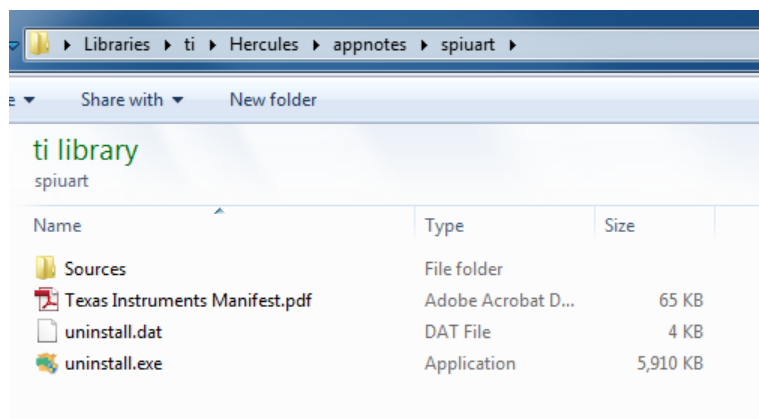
▸ Libraries ▸ ti ▸ Hercules ▸ appnotes ▸ spiuart ▸

Share with ▾ New folder

ti library
spiuart

| Name | Type | Size |
|---|---|---|
| Sources | File folder | |
| Texas Instruments Manifest.pdf | Adobe Acrobat D... | 65 KB |
| uninstall.dat | DAT File | 4 KB |
| uninstall.exe | Application | 5,910 KB |